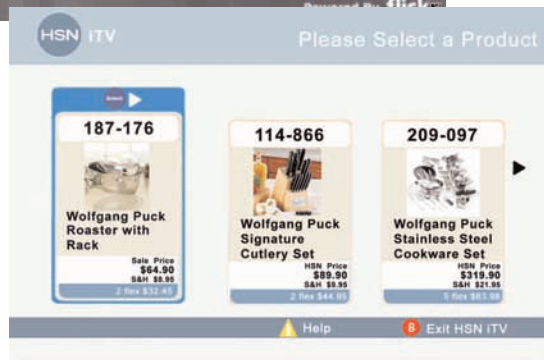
Powered By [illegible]

HSN iTV

Please Select a Product

187-176

Wolfgang Puck Roaster with Rack

Sale Price
$64.90
S&H $8.95

2 flex $32.45

114-866

Wolfgang Puck Signature Cutlery Set

HSN Price
$89.90
S&H $9.95

2 flex $44.95

209-097

Wolfgang Puck Stainless Steel Cookware Set

HSN Price
$319.90
S&H $21.95

5 flex $63.98

Help

B Exit HSN iTV